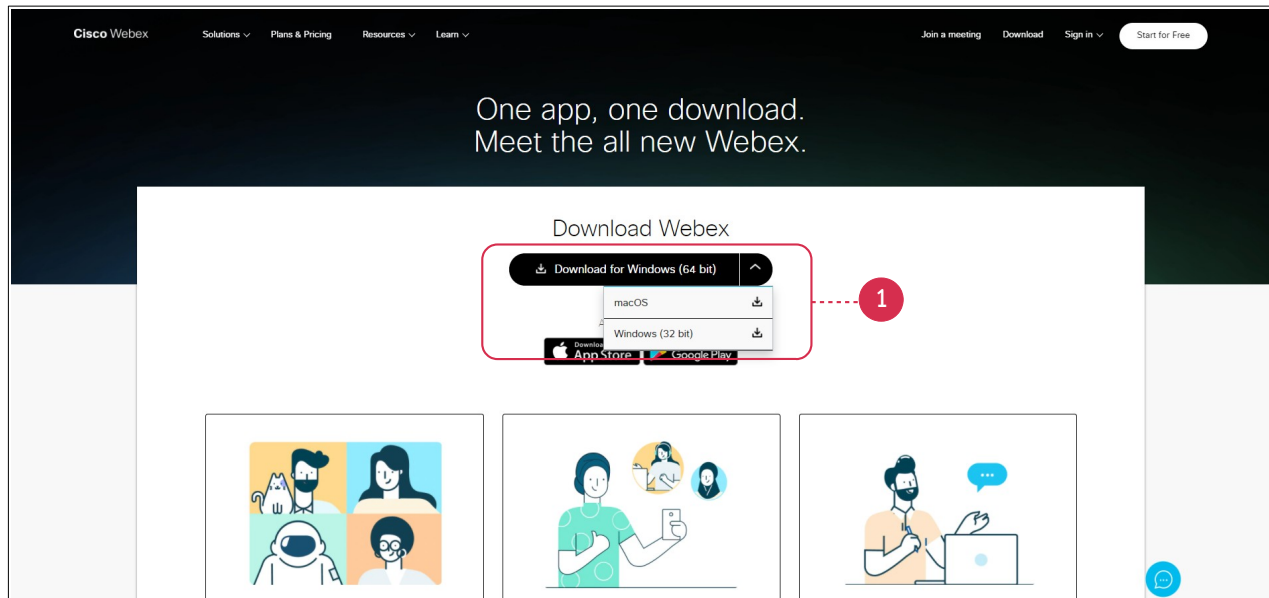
Cisco Webex Solutions Plans & Pricing Resources Learn Join a meeting Download Sign in Start for Free

One app, one download.
Meet the all new Webex.

Download Webex

Download for Windows (64 bit)

macOS

Windows (32 bit)

1

Download on the App Store

Google Play